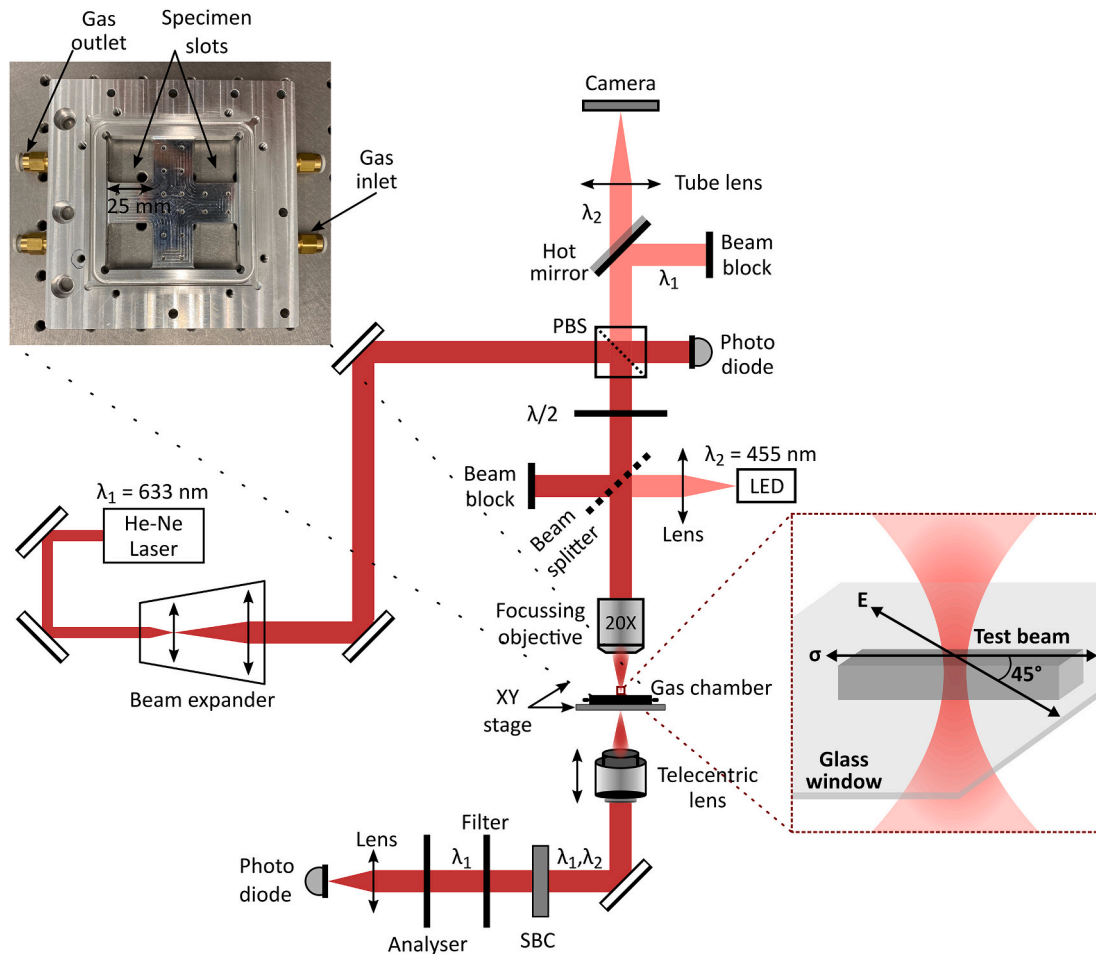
Gas outlet

Specimen slots

Gas inlet

25 mm

Camera

Tube lens

$\lambda_2$

Hot mirror

Beam block

$\lambda_1$

PBS

Photo diode

$\lambda/2$

Beam block

$\lambda_2$ = 455 nm

LED

Beam splitter

Lens

$\lambda_1$ = 633 nm

He-Ne Laser

Beam expander

Focussing objective

20X

XY stage

Gas chamber

E

Test beam

σ

45°

Glass window

Telecentric lens

Photo diode

Lens

Filter

$\lambda_1$

$\lambda_1$,$\lambda_2$

Analyser

SBC